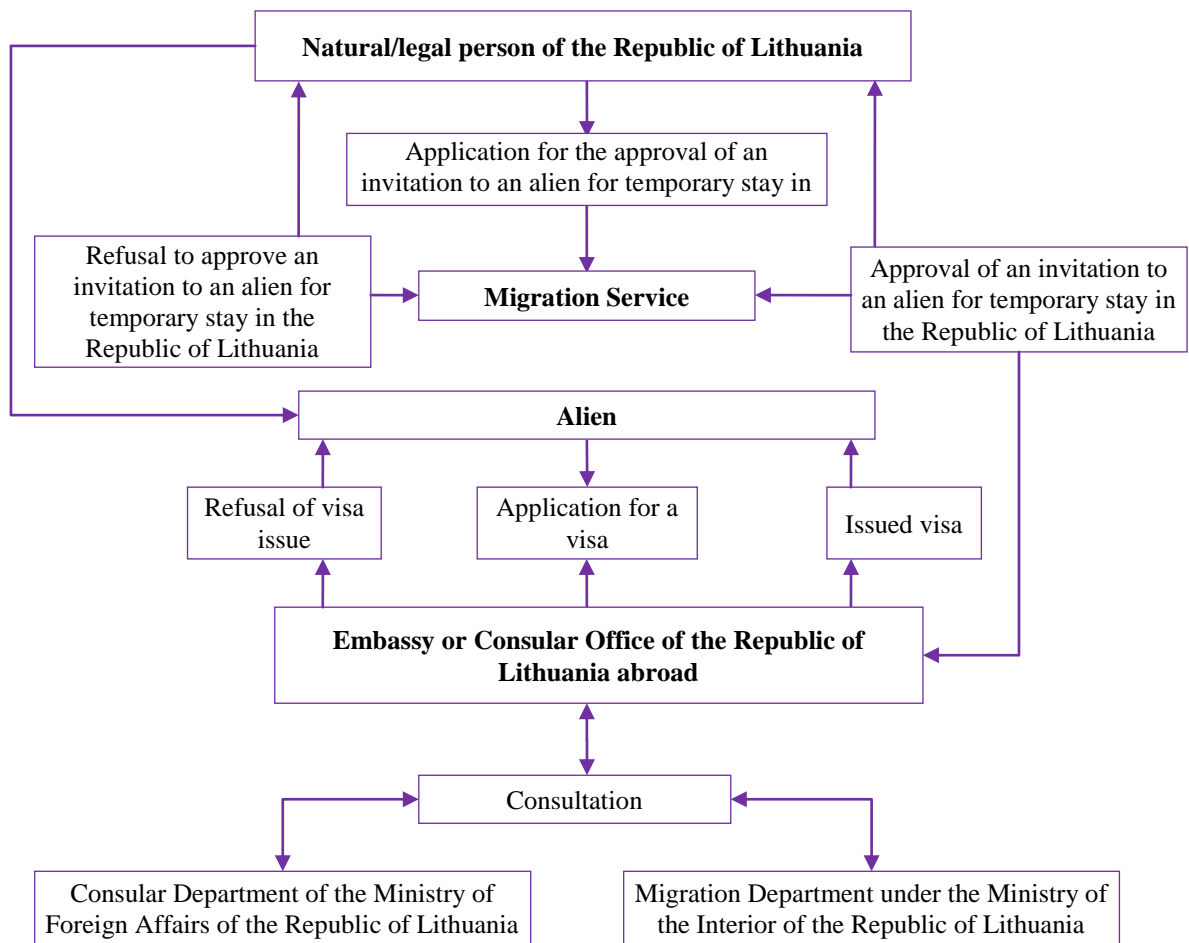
Natural/legal person of the Republic of Lithuania

Application for the approval of an invitation to an alien for temporary stay in

Refusal to approve an invitation to an alien for temporary stay in the Republic of Lithuania

Migration Service

Approval of an invitation to an alien for temporary stay in the Republic of Lithuania

Alien

Refusal of visa issue

Application for a visa

Issued visa

Embassy or Consular Office of the Republic of Lithuania abroad

Consultation

Consular Department of the Ministry of Foreign Affairs of the Republic of Lithuania

Migration Department under the Ministry of the Interior of the Republic of Lithuania